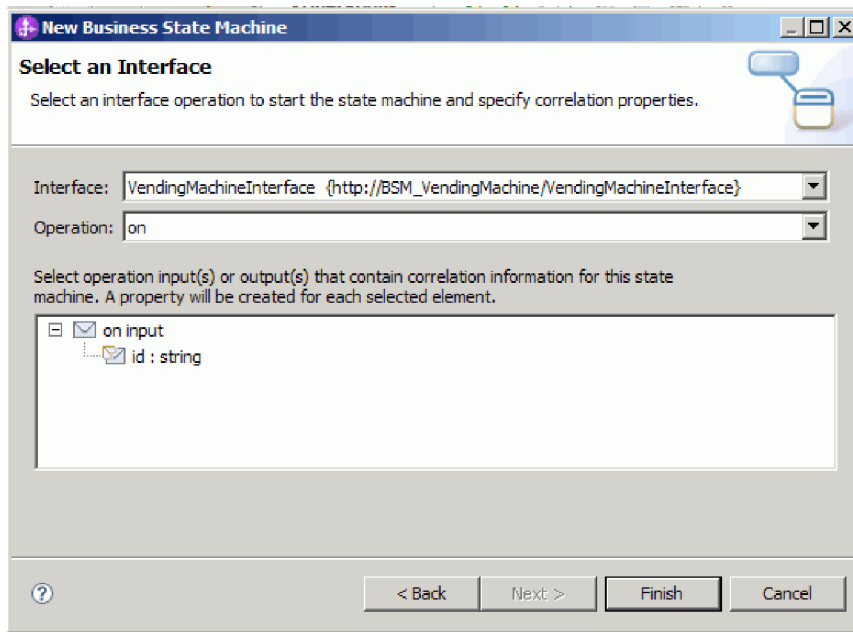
New Business State Machine

Select an Interface

Select an interface operation to start the state machine and specify correlation properties.

Interface: VendingMachineInterface {http://BSM_VendingMachine/VendingMachineInterface}

Operation: on

Select operation input(s) or output(s) that contain correlation information for this state machine. A property will be created for each selected element.

on input

id : string

?

< Back

Next >

Finish

Cancel